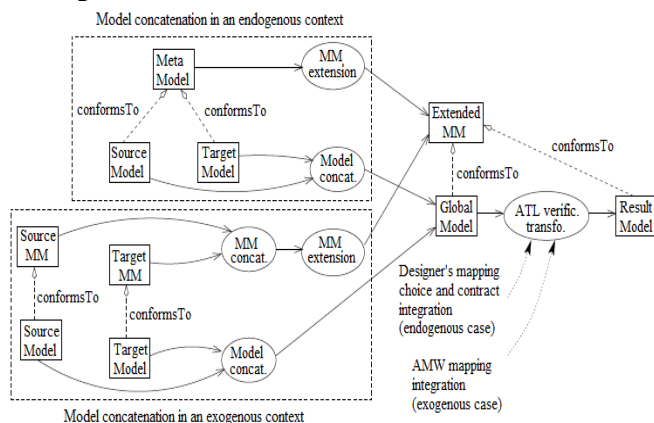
Model concatenation in an endogenous context

Meta Model

MM extension

conformsTo

conformsTo

Source Model

Target Model

Model concat.

Extended MM

conformsTo

conformsTo

Global Model

ATL verific. transfo.

Result Model

Source MM

MM concat.

MM extension

Target MM

conformsTo

conformsTo

Source Model

Target Model

Model concat.

Designer's mapping choice and contract integration (endogenous case)

AMW mapping integration (exogenous case)

Model concatenation in an exogenous context